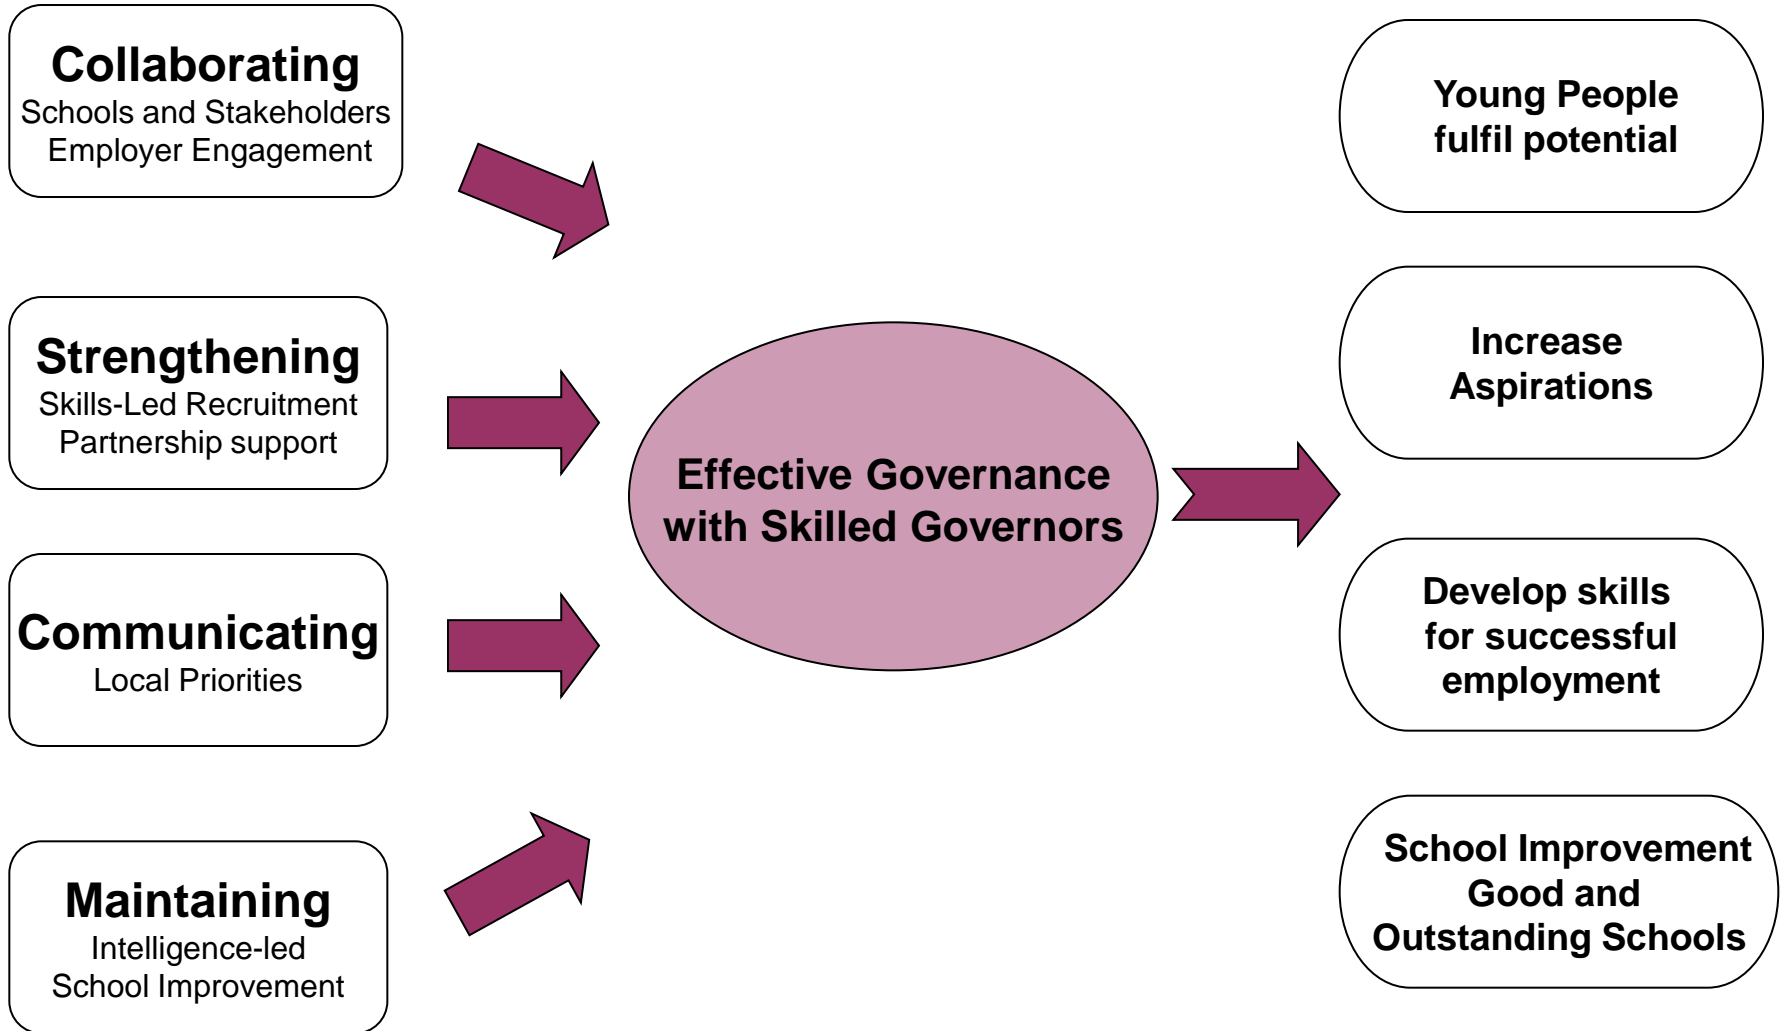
Collaborating
Schools and Stakeholders
Employer Engagement

Strengthening
Skills-Led Recruitment
Partnership support

Communicating
Local Priorities

Maintaining
Intelligence-led
School Improvement

Effective Governance with Skilled Governors

Young People fulfil potential

Increase Aspirations

Develop skills for successful employment

School Improvement
Good and
Outstanding Schools